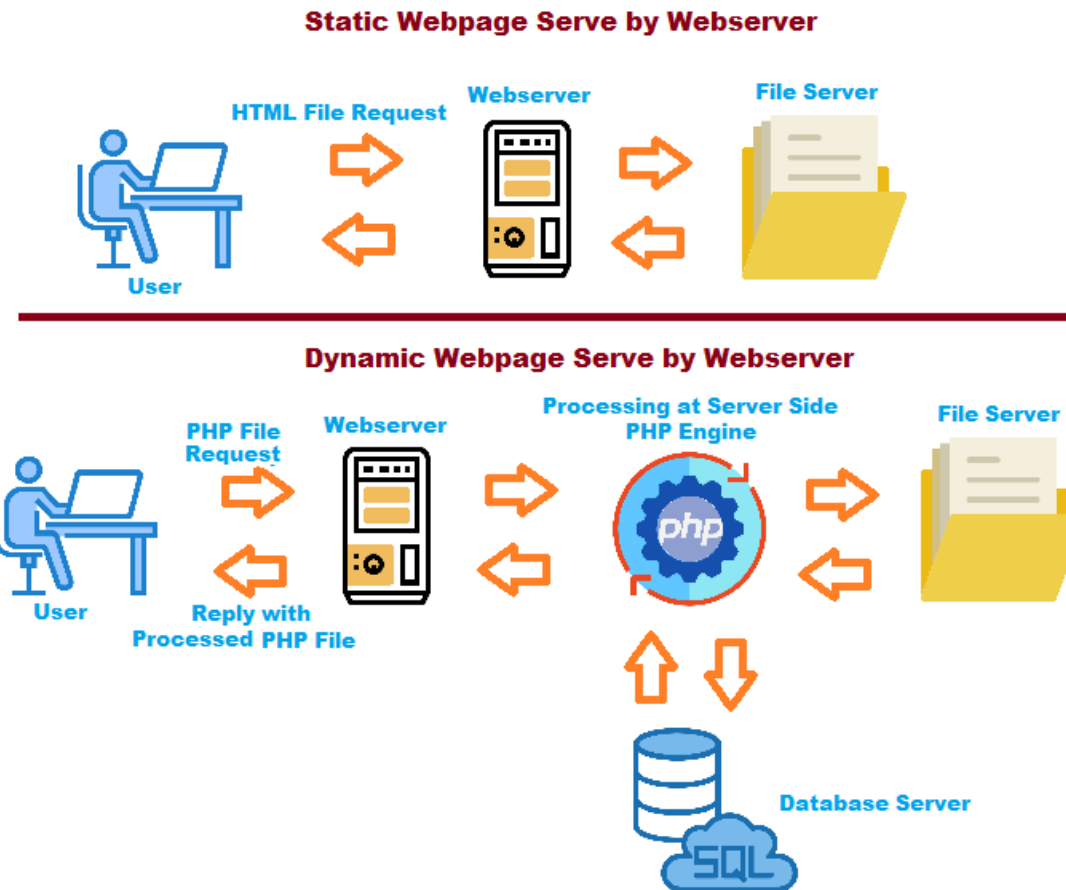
Static Webpage Serve by Webserver

HTML File Request

Webserver

File Server

User

Dynamic Webpage Serve by Webserver

PHP File Request

Webserver

Processing at Server Side
PHP Engine

File Server

php

User

Reply with Processed PHP File

Database Server

SQL